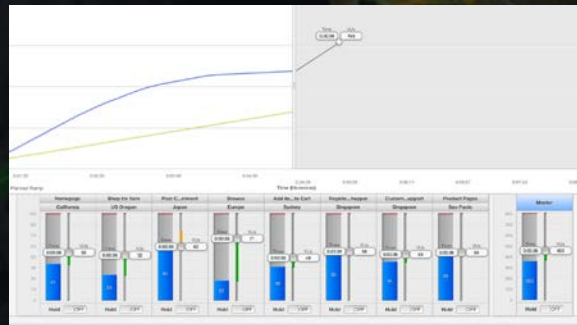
Time
0:30:08
VUs
163

Period Ramp
Time (hh:mm:ss)

Homepage
California

Shop for Item
US Oregon

Post C...mment
Japan

Browse
Europe

Add Ite...to Cart
Sydney

Registe...heckout
Singapore

Custom...upport
Singapore

Product Pages
Sao Paulo

Master

Hold OFF
Hold OFF
Hold OFF
Hold OFF
Hold OFF
Hold OFF
Hold OFF
Hold OFF
Hold OFF